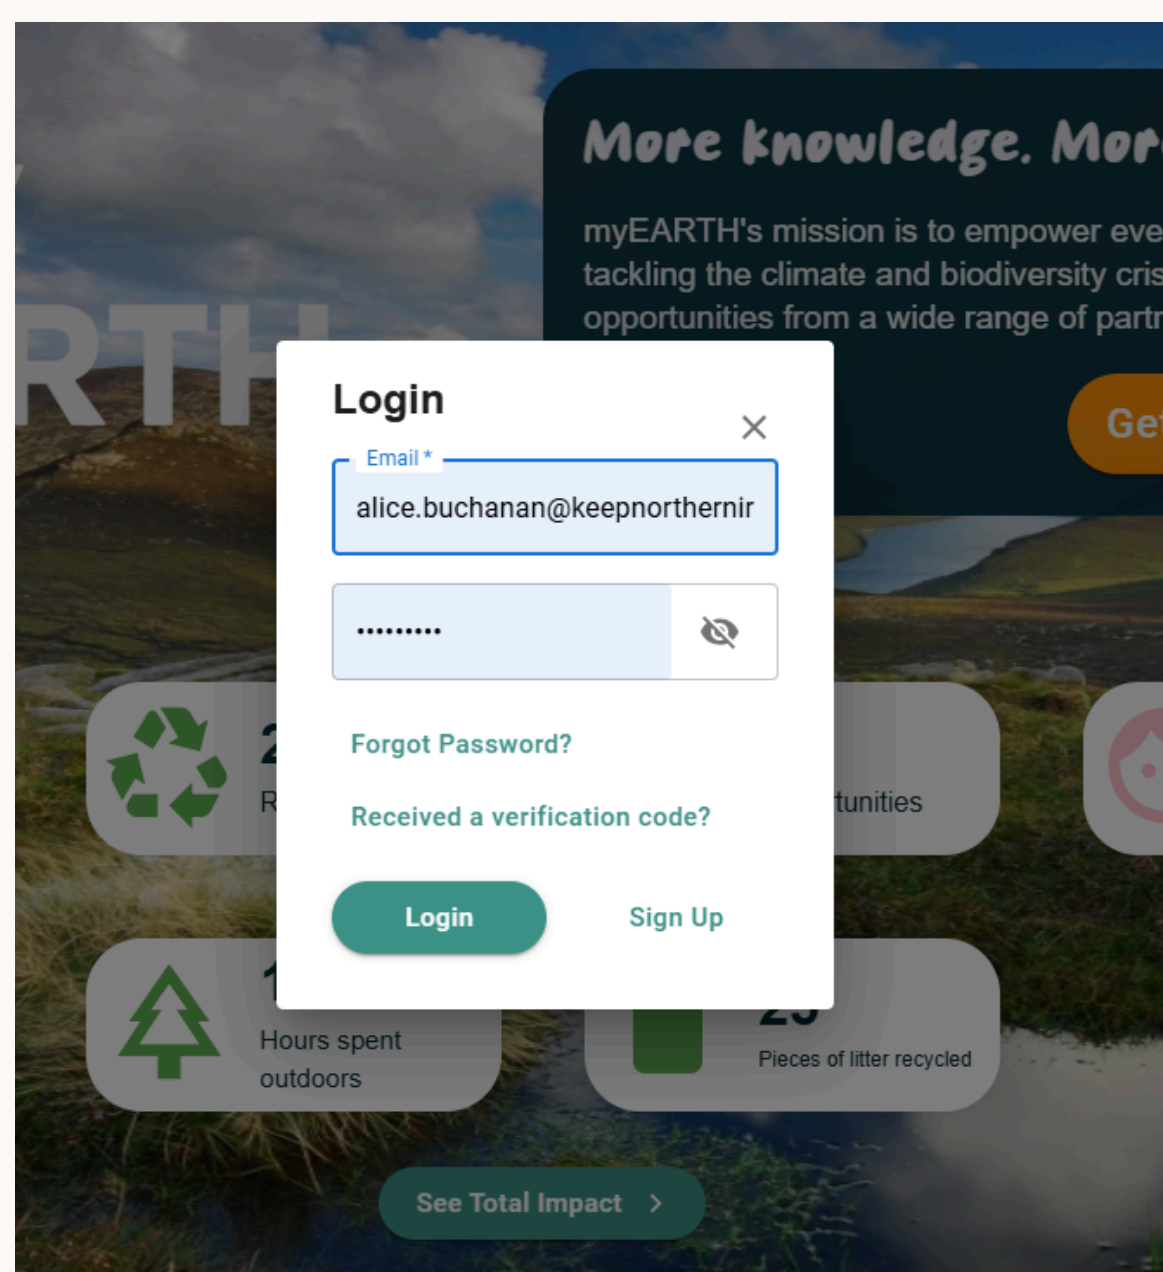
RTH

More knowledge. Mor

myEARTH's mission is to empower eve tackling the climate and biodiversity cris opportunities from a wide range of partn

Get

Login

×

Email *

alice.buchanan@keepnorthernir

••••••••••

Forgot Password?

Received a verification code?

Login

Sign Up

2

R

tunities

1

Hours spent outdoors

25

Pieces of litter recycled

See Total Impact ›